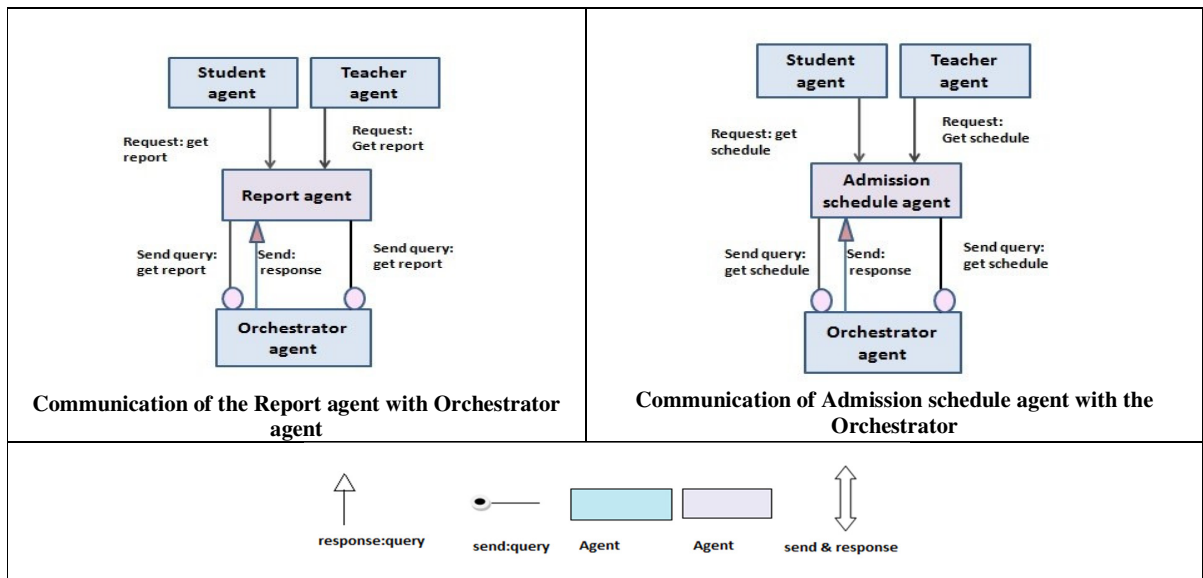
| Student agent<br>Teacher agent<br>Request: get report<br>Request: Get report<br>Report agent<br>Send query: get report<br>Send: response<br>Send query: get report<br>Orchestrator agent<br>**Communication of the Report agent with Orchestrator agent** | Student agent<br>Teacher agent<br>Request: get schedule<br>Request: Get schedule<br>Admission schedule agent<br>Send query: get schedule<br>Send: response<br>Send query: get schedule<br>Orchestrator agent<br>**Communication of Admission schedule agent with the Orchestrator** |
|---|---|

response:query send:query Agent Agent send & response